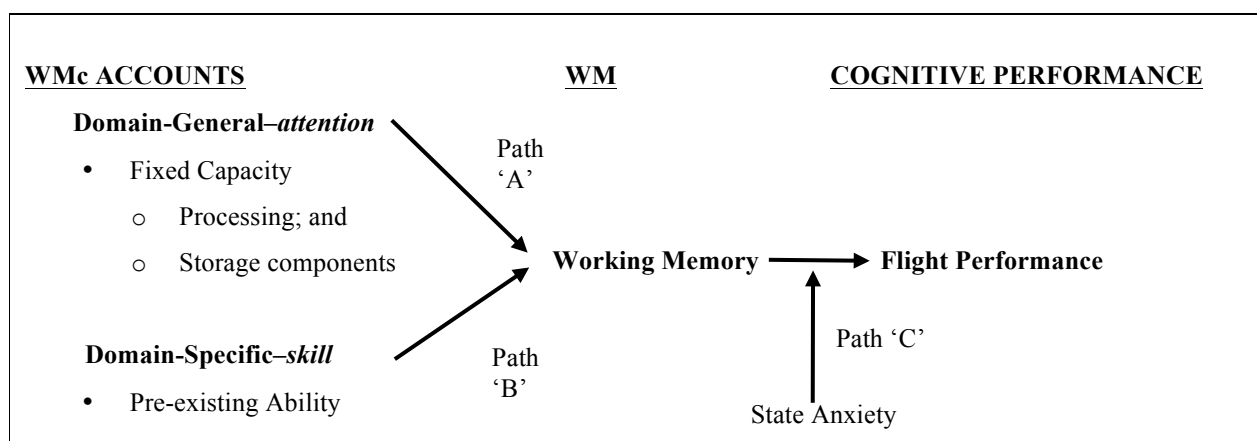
WMc ACCOUNTS

WM

COGNITIVE PERFORMANCE

Domain-General–*attention*

• Fixed Capacity
  o Processing; and
  o Storage components

Path 'A'

Working Memory

Flight Performance

Domain-Specific–*skill*

• Pre-existing Ability

Path 'B'

Path 'C'

State Anxiety